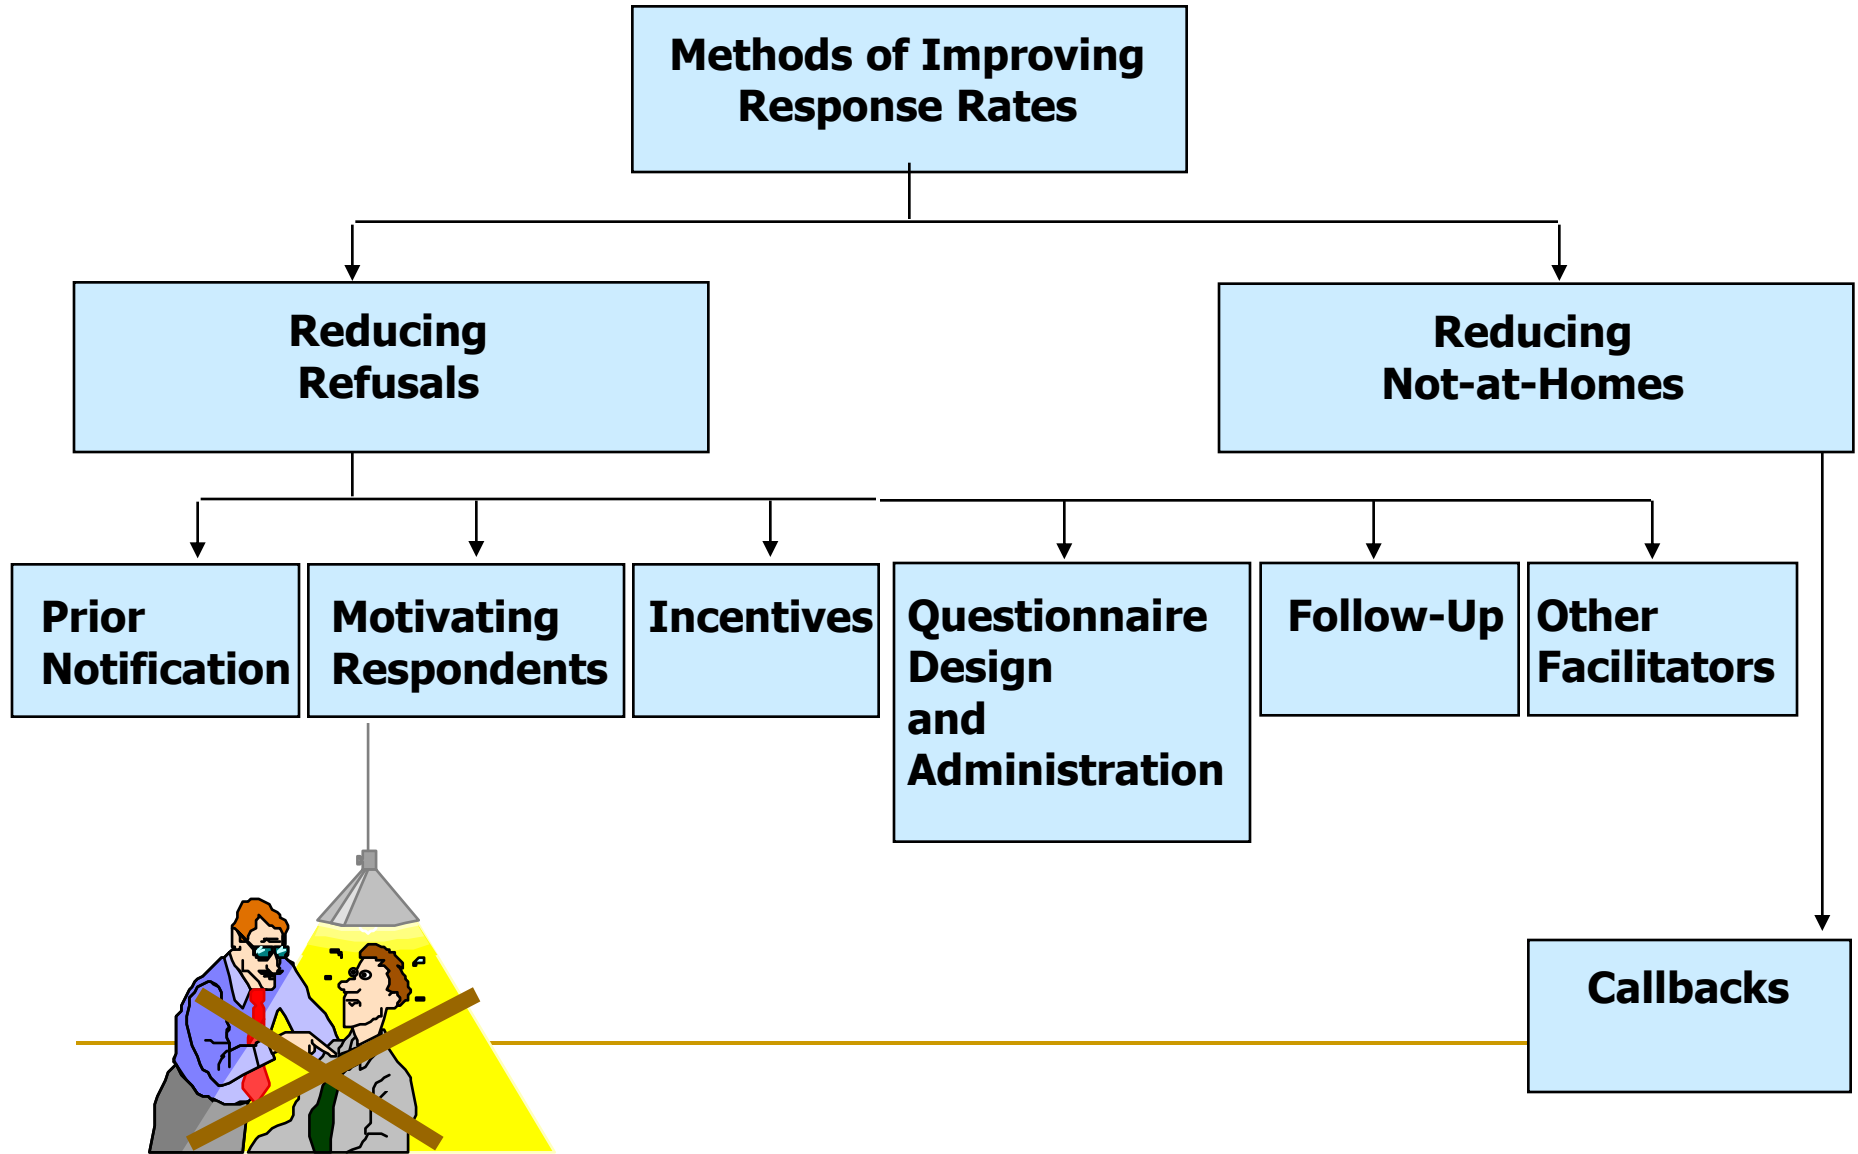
Methods of Improving Response Rates

Reducing Refusals

Reducing Not-at-Homes

Prior Notification

Motivating Respondents

Incentives

Questionnaire Design and Administration

Follow-Up

Other Facilitators

Callbacks